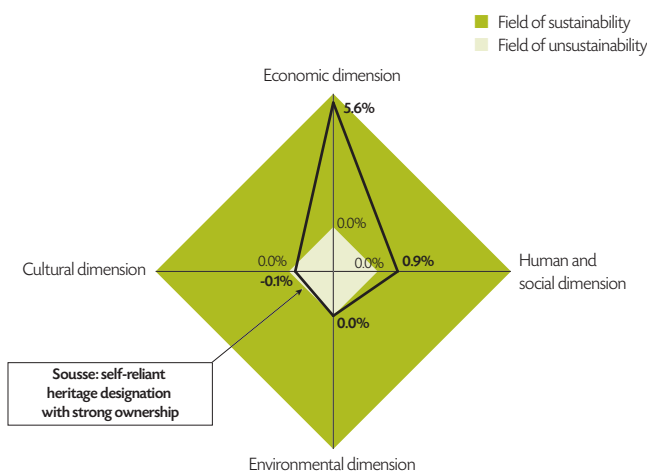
Field of sustainability
Field of unsustainability

Economic dimension

5.6%

0.0%

0.0%

0.0%

0.9%

Human and social dimension

Cultural dimension

-0.1%

0.0%

Sousse: self-reliant heritage designation with strong ownership

Environmental dimension